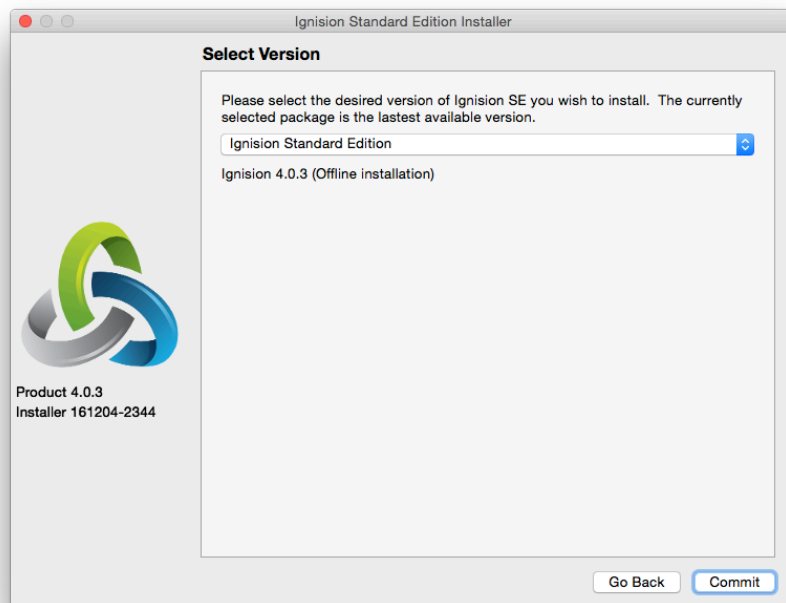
Ignision Standard Edition Installer

Select Version

Please select the desired version of Ignision SE you wish to install. The currently selected package is the lastest available version.

Ignision Standard Edition

Ignision 4.0.3 (Offline installation)

Product 4.0.3
Installer 161204-2344

Go Back
Commit